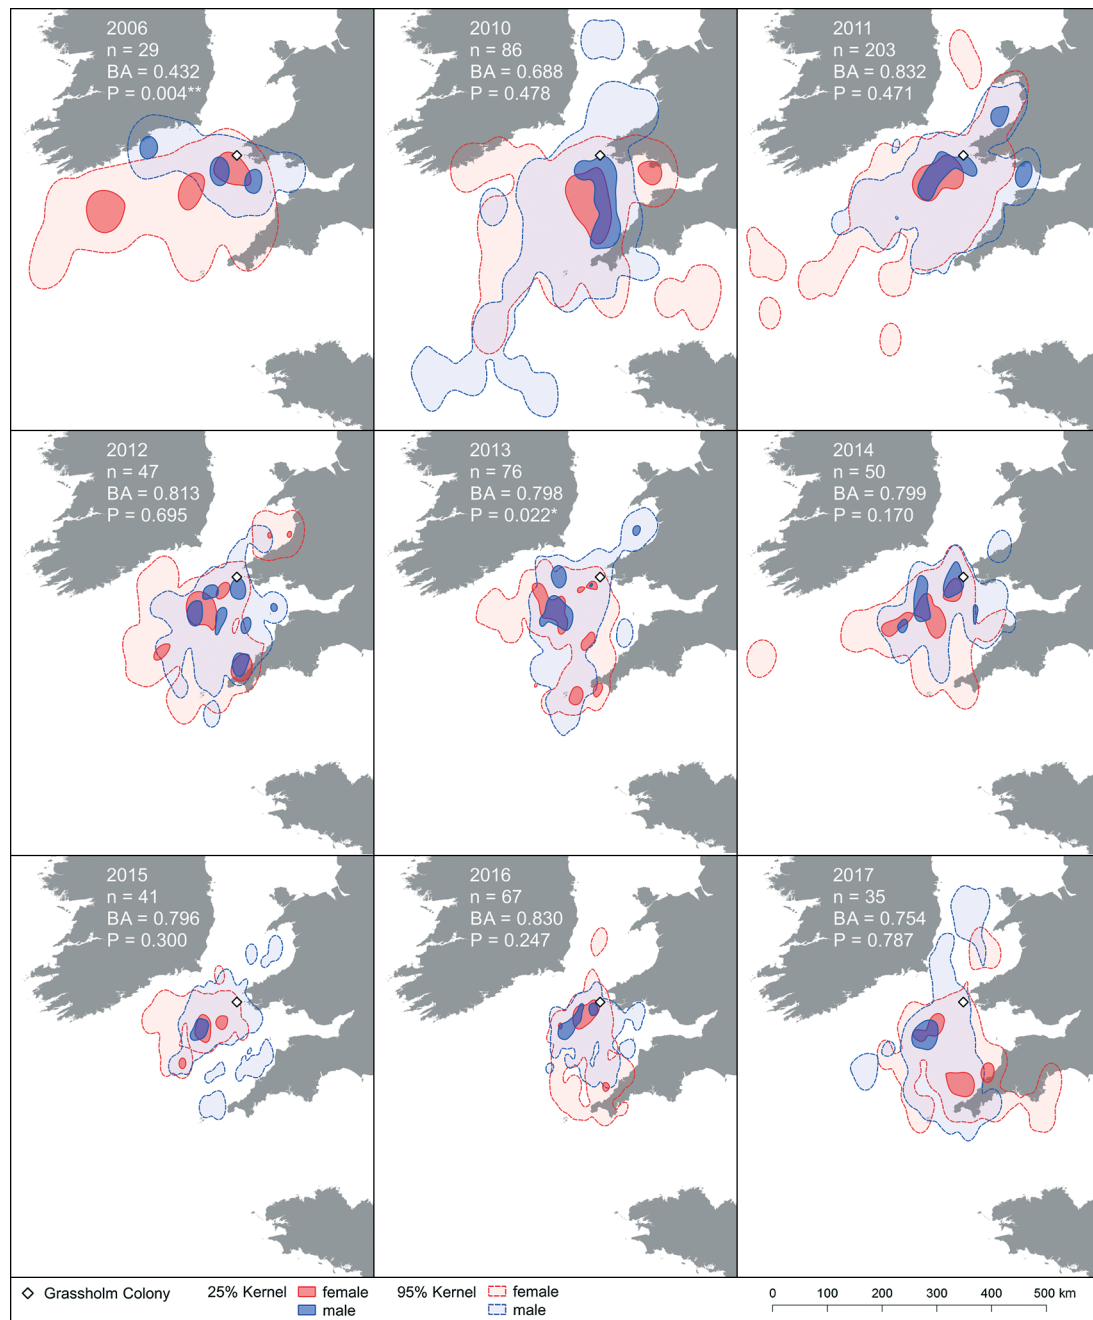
2006
n = 29
BA = 0.432
P = 0.004**

2010
n = 86
BA = 0.688
P = 0.478

2011
n = 203
BA = 0.832
P = 0.471

2012
n = 47
BA = 0.813
P = 0.695

2013
n = 76
BA = 0.798
P = 0.022*

2014
n = 50
BA = 0.799
P = 0.170

2015
n = 41
BA = 0.796
P = 0.300

2016
n = 67
BA = 0.830
P = 0.247

2017
n = 35
BA = 0.754
P = 0.787

Grassholm Colony 25% Kernel female male 95% Kernel female male

0 100 200 300 400 500 km